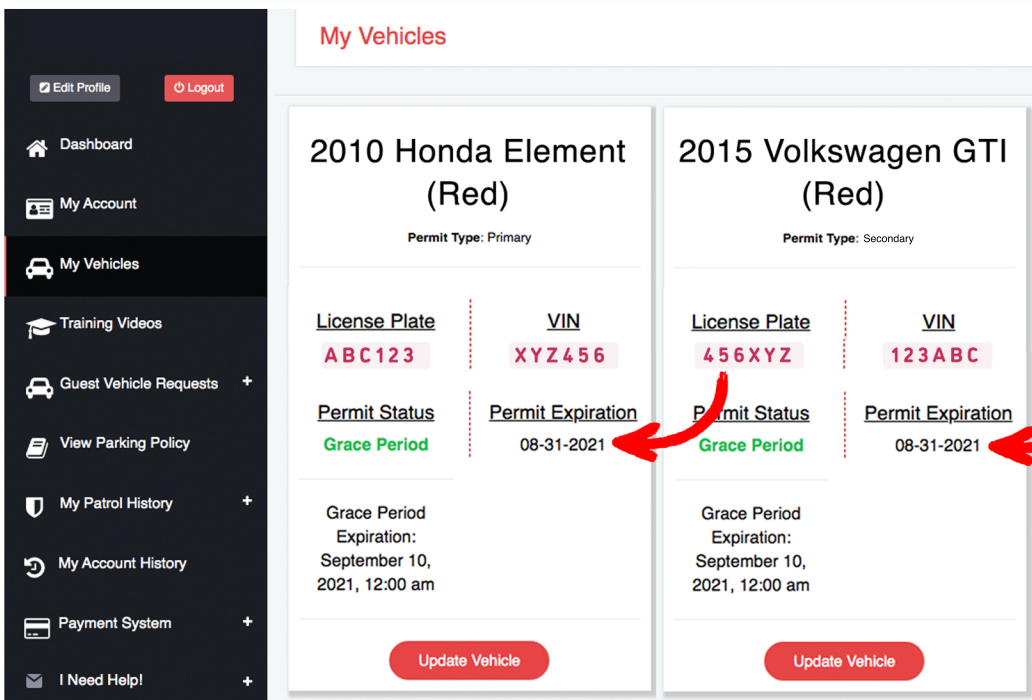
Edit Profile
Logout
Dashboard
My Account
My Vehicles
Training Videos
Guest Vehicle Requests +
View Parking Policy
My Patrol History +
My Account History
Payment System +
I Need Help! +

My Vehicles

2010 Honda Element (Red)
Permit Type: Primary
License Plate
ABC123
VIN
XYZ456
Permit Status
Grace Period
Permit Expiration
08-31-2021
Grace Period Expiration: September 10, 2021, 12:00 am
Update Vehicle

2015 Volkswagen GTI (Red)
Permit Type: Secondary
License Plate
456XYZ
VIN
123ABC
P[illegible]mit Status
Grace Period
Permit Expiration
08-31-2021
Grace Period Expiration: September 10, 2021, 12:00 am
Update Vehicle